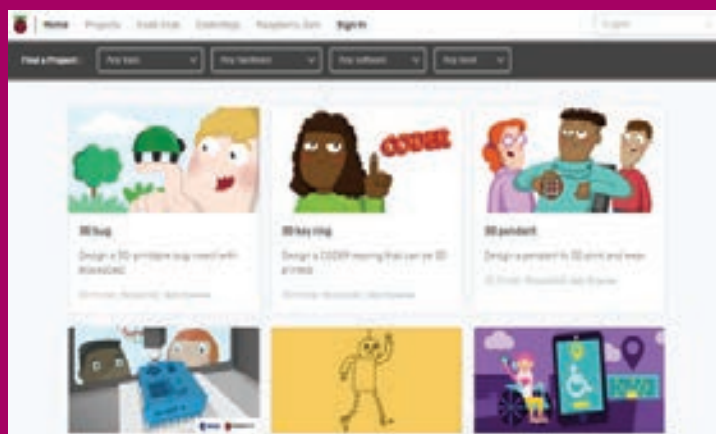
Home Projects Code Club CoderDojo Raspberry Jam Sign In

English

Find a Project: Any topic Any hardware Any software Any level

CODER

3D bug

Design a 3D-printable bug model with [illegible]

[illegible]

3D key ring

Design a CODER keyring that can be 3D printed

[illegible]

3D pendant

Design a pendant to 3D print and wear

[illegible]